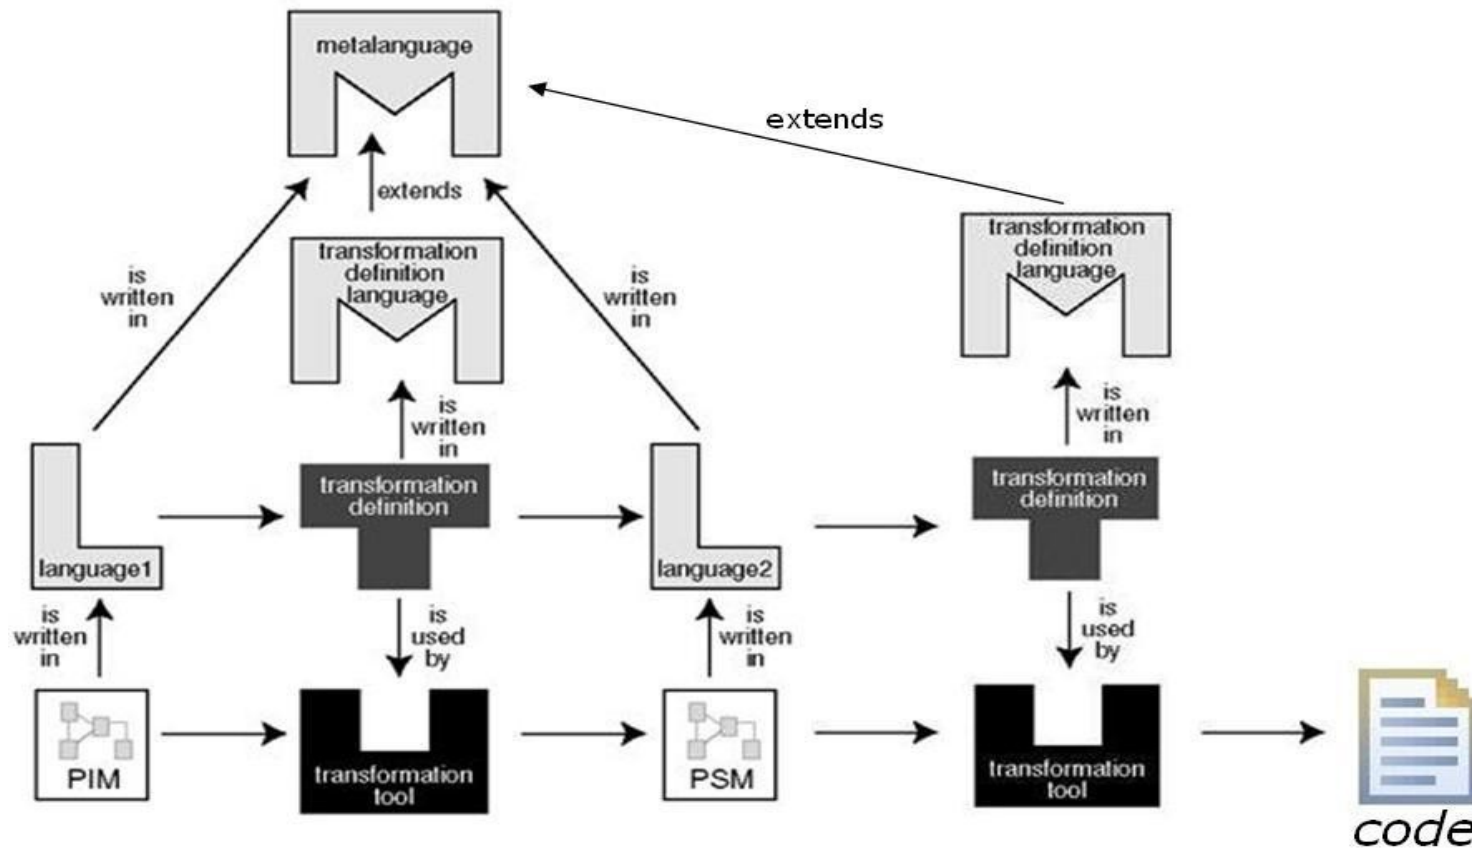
metalanguage

extends

extends

is written in

transformation definition language

is written in

transformation definition language

is written in

is written in

language1

transformation definition

language2

transformation definition

is written in

is used by

is written in

is used by

PIM

transformation tool

PSM

transformation tool

code